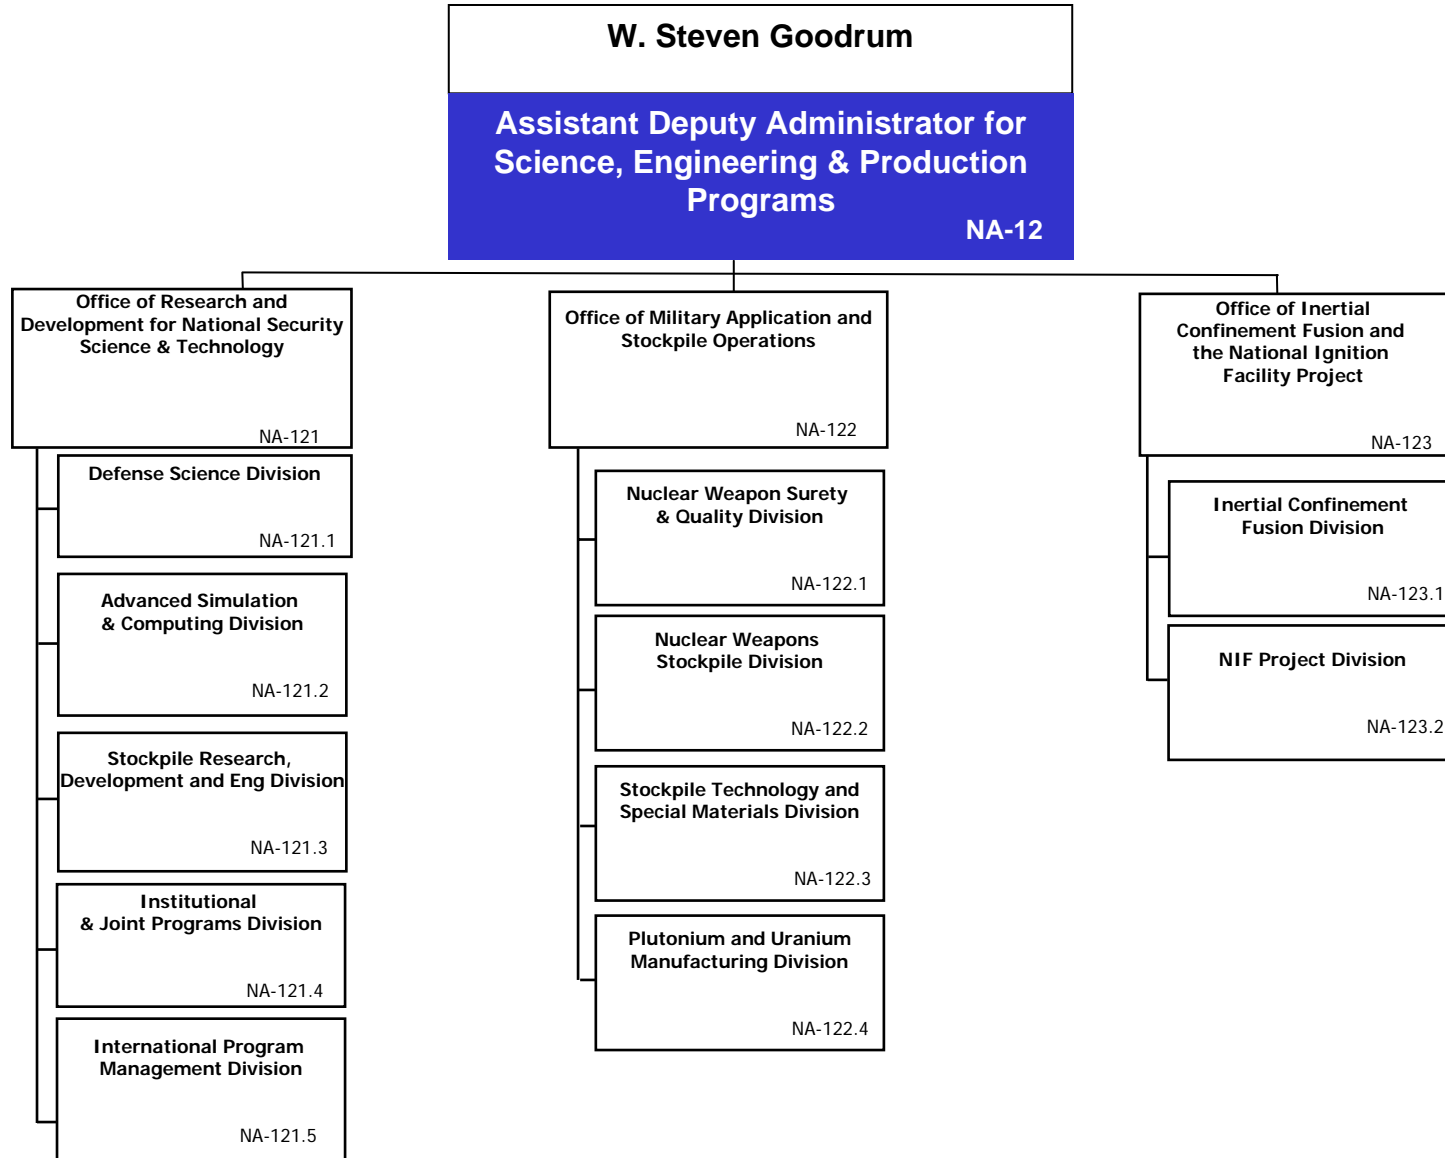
W. Steven Goodrum

Assistant Deputy Administrator for Science, Engineering & Production Programs
NA-12

Office of Research and Development for National Security Science & Technology
NA-121

Defense Science Division
NA-121.1

Advanced Simulation & Computing Division
NA-121.2

Stockpile Research, Development and Eng Division
NA-121.3

Institutional & Joint Programs Division
NA-121.4

International Program Management Division
NA-121.5

Office of Military Application and Stockpile Operations
NA-122

Nuclear Weapon Surety & Quality Division
NA-122.1

Nuclear Weapons Stockpile Division
NA-122.2

Stockpile Technology and Special Materials Division
NA-122.3

Plutonium and Uranium Manufacturing Division
NA-122.4

Office of Inertial Confinement Fusion and the National Ignition Facility Project
NA-123

Inertial Confinement Fusion Division
NA-123.1

NIF Project Division
NA-123.2